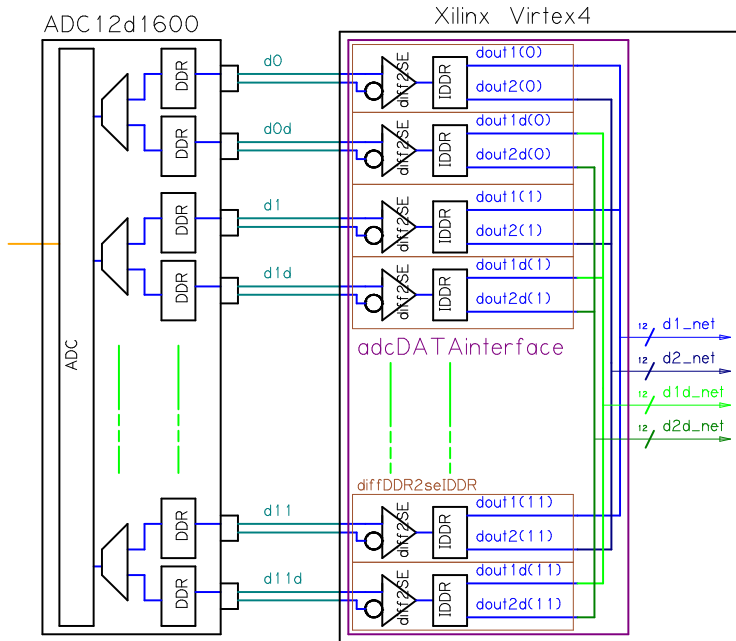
ADC12d1600

Xilinx Virtex4

ADC

DDR
DDR
DDR
DDR
DDR
DDR

d0
d0d
d1
d1d
d11
d11d

diff2SE
diff2SE
diff2SE
diff2SE
diff2SE
diff2SE

IDDR
IDDR
IDDR
IDDR
IDDR
IDDR

dout1(0)
dout2(0)
dout1d(0)
dout2d(0)
dout1(1)
dout2(1)
dout1d(1)
dout2d(1)

adcDATAinterface

diffDDR2seIDDR

dout1(11)
dout2(11)
dout1d(11)
dout2d(11)

12 d1_net
12 d2_net
12 d1d_net
12 d2d_net